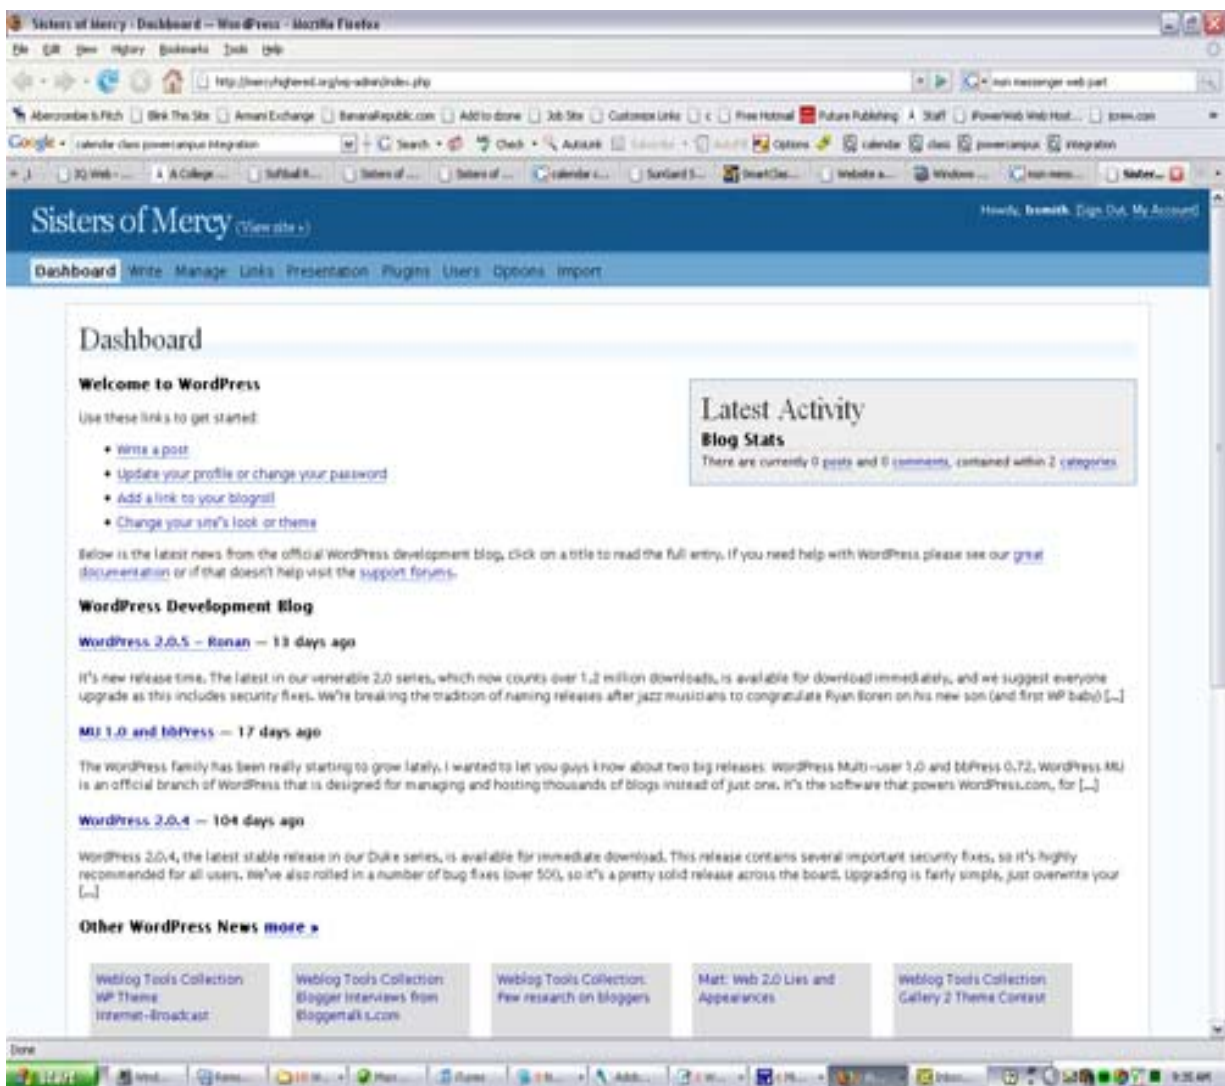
Sisters of Mercy › Dashboard — WordPress - Mozilla Firefox

File Edit View History Bookmarks Tools Help

http://mercyhighered.org/wp-admin/index.php

msn messenger web part

Abercrombie & Fitch | Blink This Site | Armani Exchange | BananaRepublic.com | Add to done | Job Site | Customize Links | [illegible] | Free Hotmail | Future Publishing | Staff | PowerWeb Web Host... | jcrew.com

Google calendar class powercampus integration | Search | Check | AutoLink | Options | calendar | class | powercampus | integration

IQ Web-... | A College ... | Softball R... | Sisters of ... | Sisters of ... | calendar i... | SunGard S... | SmartClas... | Website a... | Windows ... | msn mess... | Sister...

Sisters of Mercy (View site »)

Howdy, bsmith. [Sign Out, My Account]

Dashboard Write Manage Links Presentation Plugins Users Options Import

Dashboard

Welcome to WordPress

Use these links to get started:

• Write a post
• Update your profile or change your password
• Add a link to your blogroll
• Change your site's look or theme

Latest Activity

Blog Stats

There are currently 0 posts and 0 comments, contained within 2 categories.

Below is the latest news from the official WordPress development blog, click on a title to read the full entry. If you need help with WordPress please see our great documentation or if that doesn't help visit the support forums.

WordPress Development Blog

WordPress 2.0.5 – Ronan — 13 days ago

It's new release time. The latest in our venerable 2.0 series, which now counts over 1.2 million downloads, is available for download immediately, and we suggest everyone upgrade as this includes security fixes. We're breaking the tradition of naming releases after jazz musicians to congratulate Ryan Boren on his new son (and first WP baby) [...]

MU 1.0 and bbPress — 17 days ago

The WordPress family has been really starting to grow lately. I wanted to let you guys know about two big releases: WordPress Multi-user 1.0 and bbPress 0.72. WordPress MU is an official branch of WordPress that is designed for managing and hosting thousands of blogs instead of just one. It's the software that powers WordPress.com, for [...]

WordPress 2.0.4 — 104 days ago

WordPress 2.0.4, the latest stable release in our Duke series, is available for immediate download. This release contains several important security fixes, so it's highly recommended for all users. We've also rolled in a number of bug fixes (over 50), so it's a pretty solid release across the board. Upgrading is fairly simple, just overwrite your [...]

Other WordPress News more »

Weblog Tools Collection: WP Theme Internet-Broadcast

Weblog Tools Collection: Blogger Interviews from Bloggertalks.com

Weblog Tools Collection: Pew research on bloggers

Matt: Web 2.0 Lies and Appearances

Weblog Tools Collection: Gallery 2 Theme Contest

Done

start